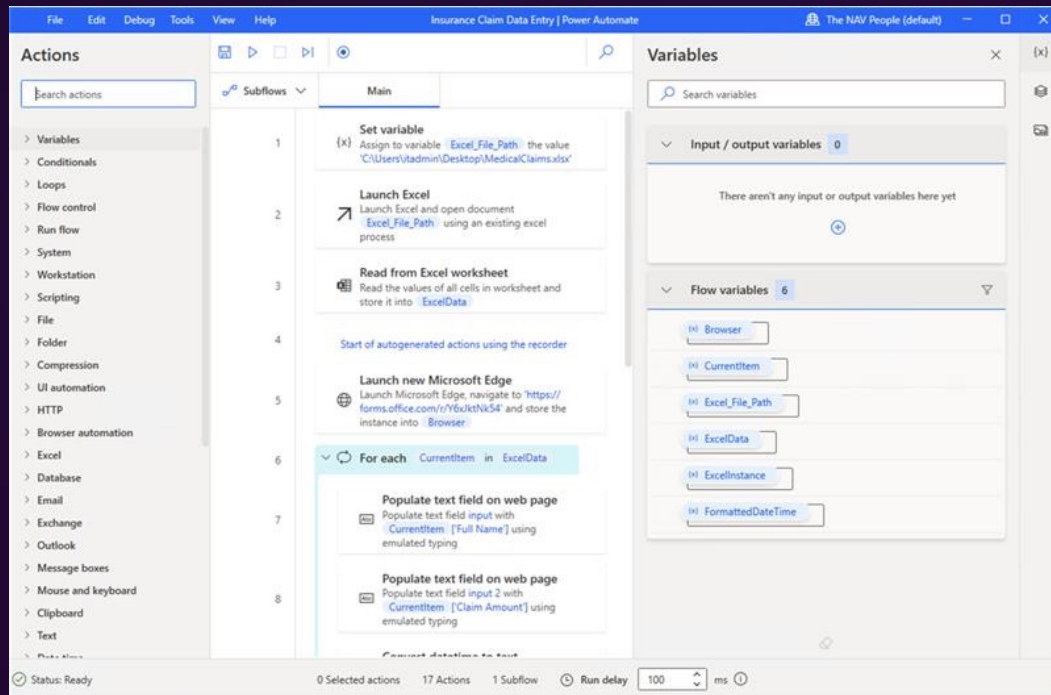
File Edit Debug Tools View Help

Insurance Claim Data Entry | Power Automate

The NAV People (default)

Actions

Search actions

> Variables
> Conditionals
> Loops
> Flow control
> Run flow
> System
> Workstation
> Scripting
> File
> Folder
> Compression
> UI automation
> HTTP
> Browser automation
> Excel
> Database
> Email
> Exchange
> Outlook
> Message boxes
> Mouse and keyboard
> Clipboard
> Text
> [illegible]

Subflows

Main

1 Set variable
Assign to variable Excel_File_Path the value 'C:\Users\itadmin\Desktop\MedicalClaims.xlsx'

2 Launch Excel
Launch Excel and open document Excel_File_Path using an existing excel process

3 Read from Excel worksheet
Read the values of all cells in worksheet and store it into ExcelData

4 Start of autogenerated actions using the recorder

5 Launch new Microsoft Edge
Launch Microsoft Edge, navigate to 'https://forms.office.com/r/Y6xJktNk54' and store the instance into Browser

6 For each CurrentItem in ExcelData

7 Populate text field on web page
Populate text field input with CurrentItem ['Full Name'] using emulated typing

8 Populate text field on web page
Populate text field input 2 with CurrentItem ['Claim Amount'] using emulated typing

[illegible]

Variables

Search variables

Input / output variables 0

There aren't any input or output variables here yet

Flow variables 6

Browser
CurrentItem
Excel_File_Path
ExcelData
ExcelInstance
FormattedDateTime

Status: Ready

0 Selected actions 17 Actions 1 Subflow Run delay 100 ms